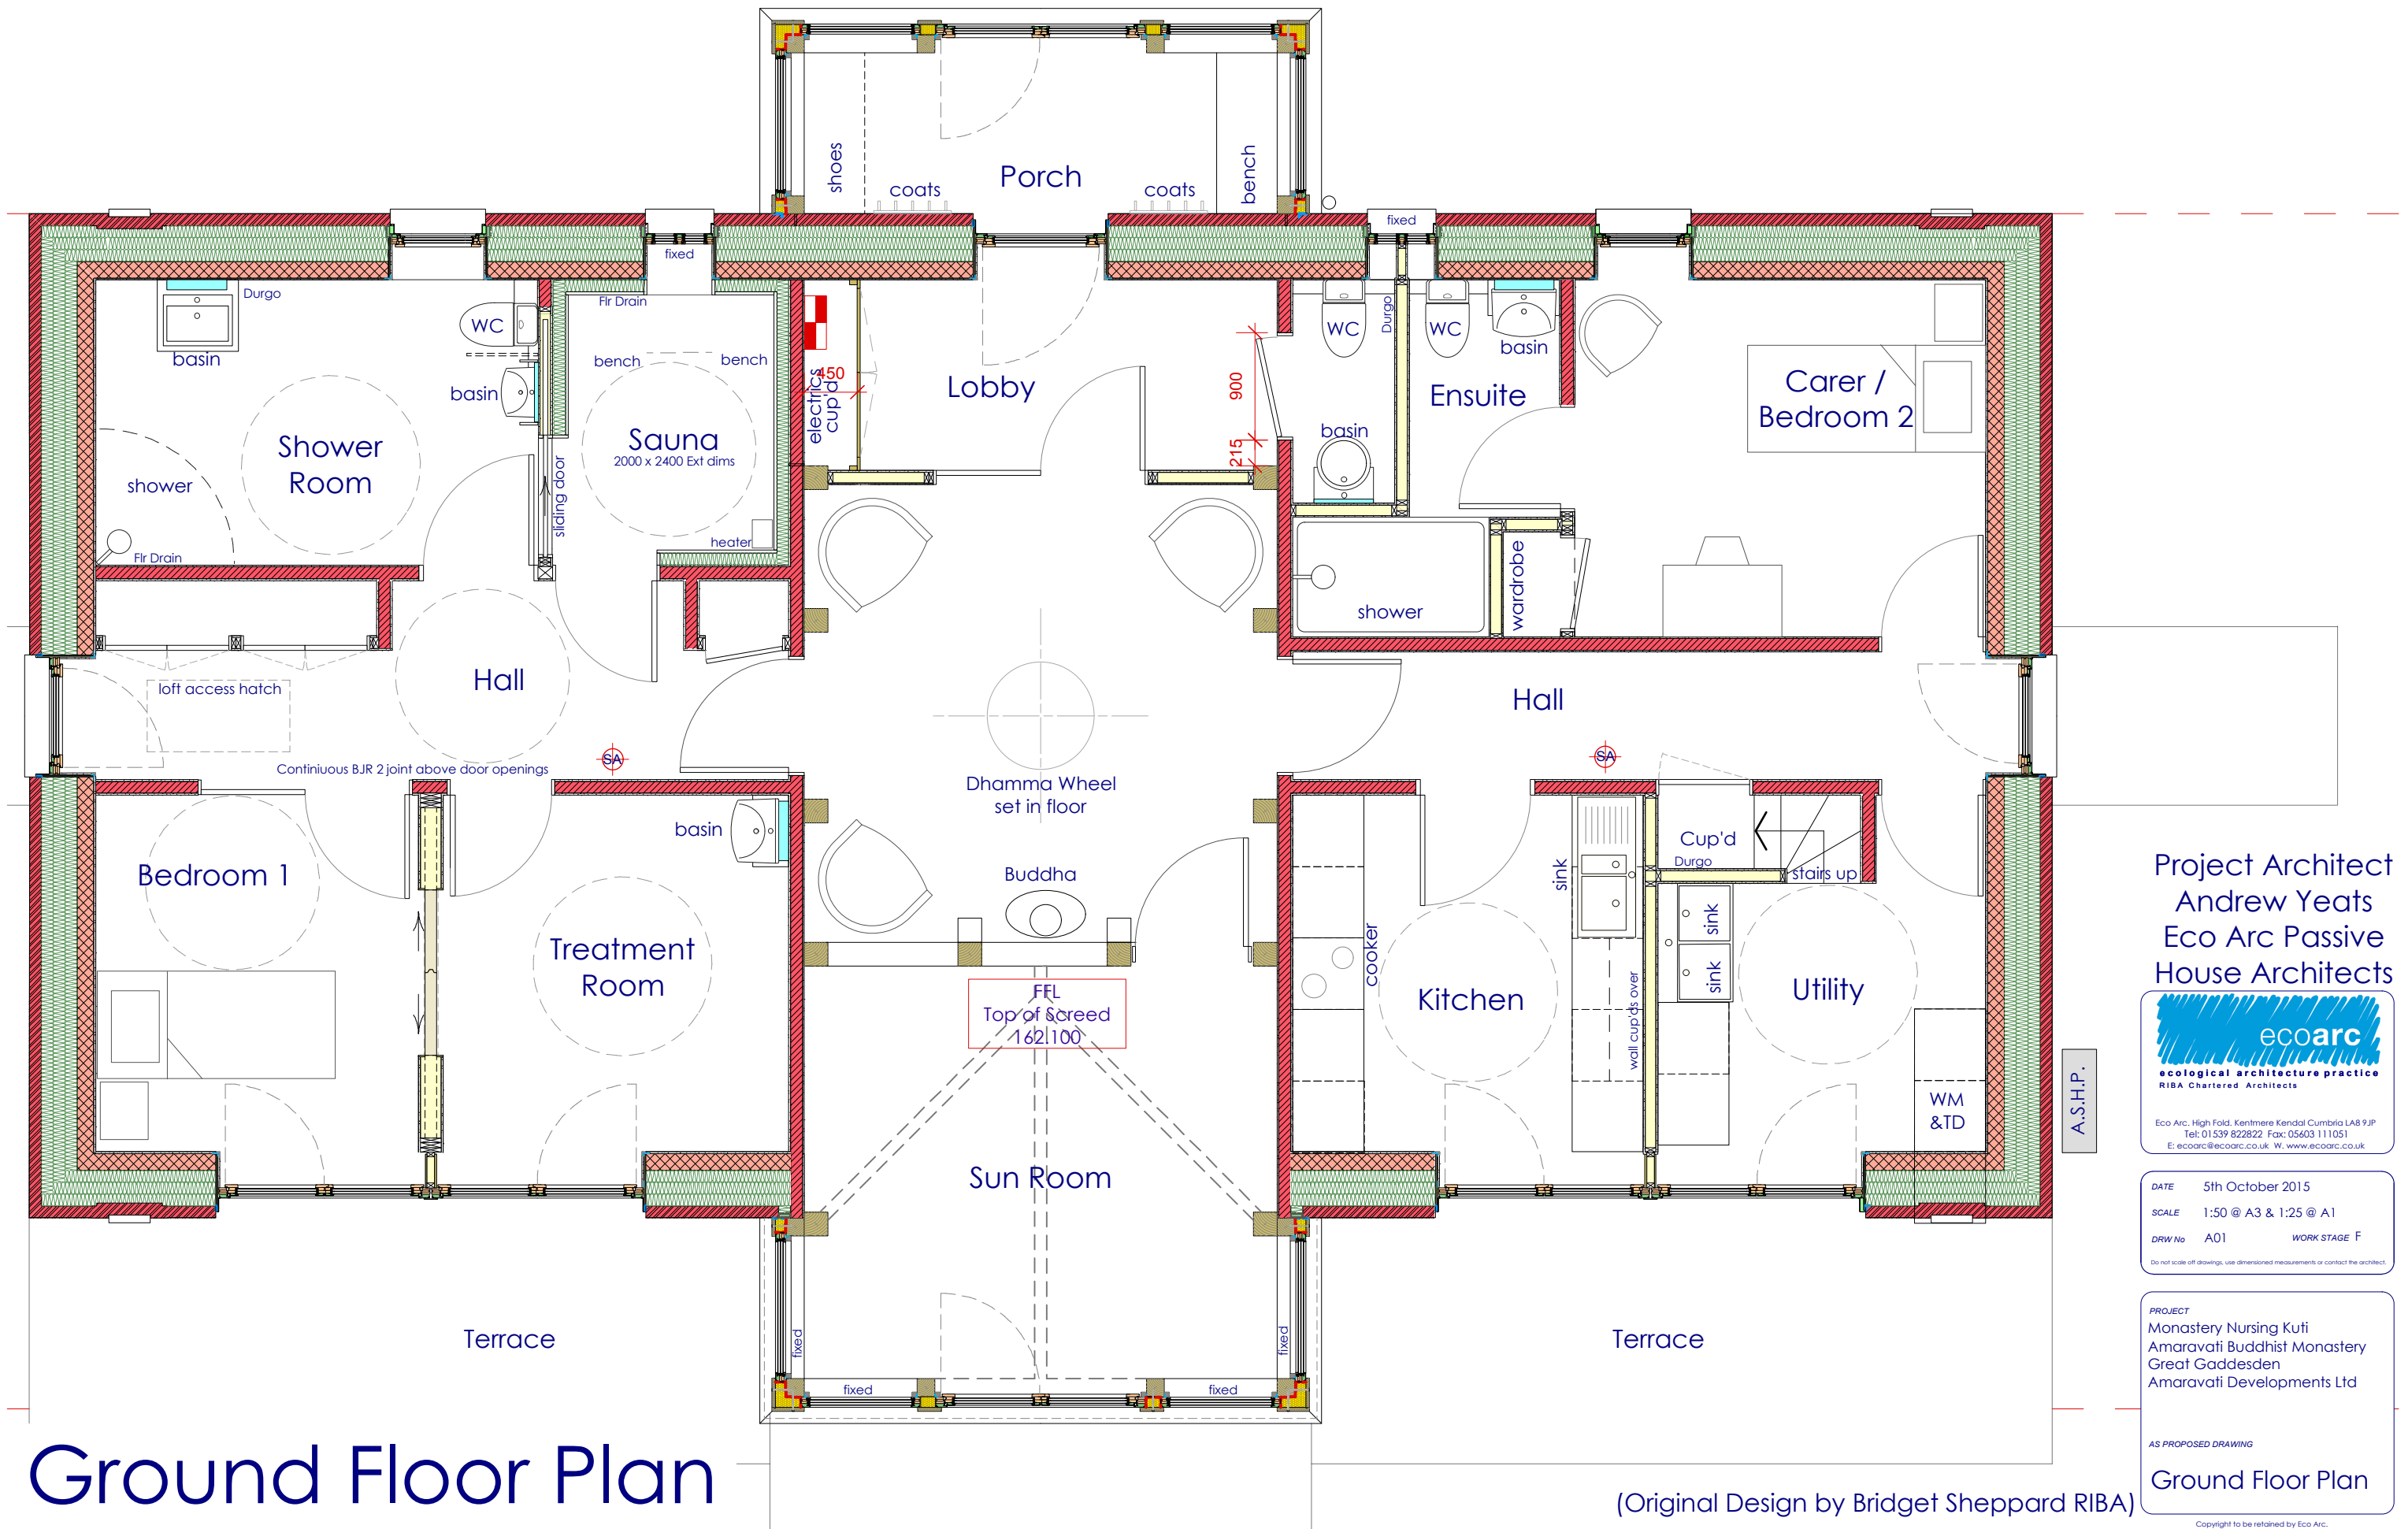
shoes
coats
Porch
coats
bench
fixed
fixed
Durgo
WC
Flr Drain
basin
bench
bench
basin
Shower Room
Sauna
2000 x 2400 Ext dims
electrics cup'd
450
Lobby
900
215
WC
Durgo
WC
basin
Ensuite
basin
Carer / Bedroom 2
shower
Flr Drain
sliding door
heater
shower
wardrobe
loft access hatch
Hall
Hall
Continiuous BJR 2 joint above door openings
SA
SA
Dhamma Wheel set in floor
basin
Bedroom 1
Buddha
Treatment Room
cooker
Kitchen
sink
Cup'd
Durgo
stairs up
sink
sink
Utility
wall cup'ds over
FFL
Top of Screed
162.100
WM &TD
A.S.H.P.
Sun Room
Terrace
Terrace
fixed
fixed
fixed
fixed
Project Architect
Andrew Yeats
Eco Arc Passive
House Architects
ecoarc
ecological architecture practice
RIBA Chartered Architects
Eco Arc, High Fold, Kentmere Kendal Cumbria LA8 9JP
Tel: 01539 822822 Fax: 05603 111051
E: ecoarc@ecoarc.co.uk W. www.ecoarc.co.uk
DATE 5th October 2015
SCALE 1:50 @ A3 & 1:25 @ A1
DRW No A01 WORK STAGE F
Do not scale off drawings, use dimensioned measurements or contact the architect.
PROJECT
Monastery Nursing Kuti
Amaravati Buddhist Monastery
Great Gaddesden
Amaravati Developments Ltd
AS PROPOSED DRAWING
Ground Floor Plan
Copyright to be retained by Eco Arc.
Ground Floor Plan
(Original Design by Bridget Sheppard RIBA)